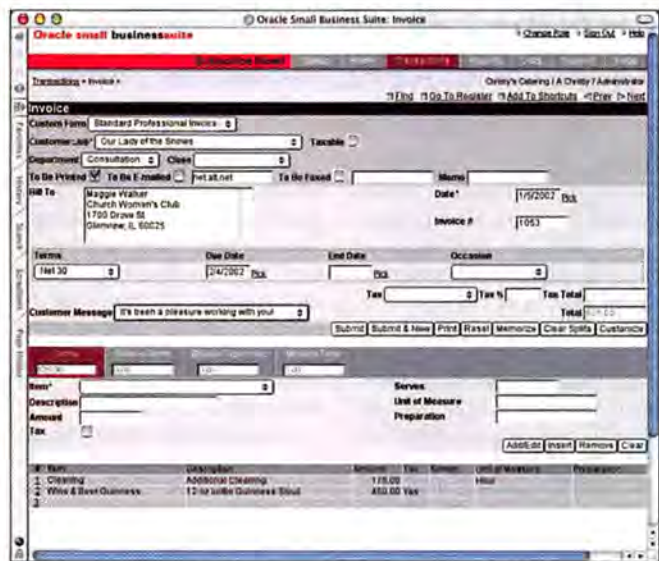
Oracle Small Business Suite: Invoice

Oracle small businesssuite

> Change Role > Sign Out > Help

Subscription Based

Transactions > Invoice >

Christy's Catering | A Christy ? Administrator

Find Go To Register Add To Shortcuts Prev Next

Invoice

Custom Form Standard Professional Invoice

Customer:Job* Our Lady of the Snows

Taxable

Department Consultation

Class

To Be Printed

To Be E-mailed

net.att.net

To Be Faxed

Memo

Bill To

Maggie Walker
Church Women's Club
1700 Drove St
Glenview, IL 60025

Date* 1/9/2002 Pick

Invoice # 1053

Terms Net 30

Due Date 2/4/2002 Pick

End Date Pick

Occasion

Tax

Tax %

Tax Total

Customer Message It's been a pleasure working with you!

Total

Submit Submit & New Print Reset Memorize Clear Splits Customize

Item*

Serves

Description

Unit of Measure

Amount

Preparation

Tax

Add/Edit Insert Remove Clear

| # | Item | Description | Amount | Tax | Serves | Unit of Measure | Preparation |
|---|---|---|---|---|---|---|---|
| 1 | Cleaning | Additional Cleaning | 175.00 | | | Hour | |
| 2 | Wine & Beer:Guinness | 12 oz bottle Guinness Stout | 450.00 | Yes | | | |
| 3 | | | | | | | |